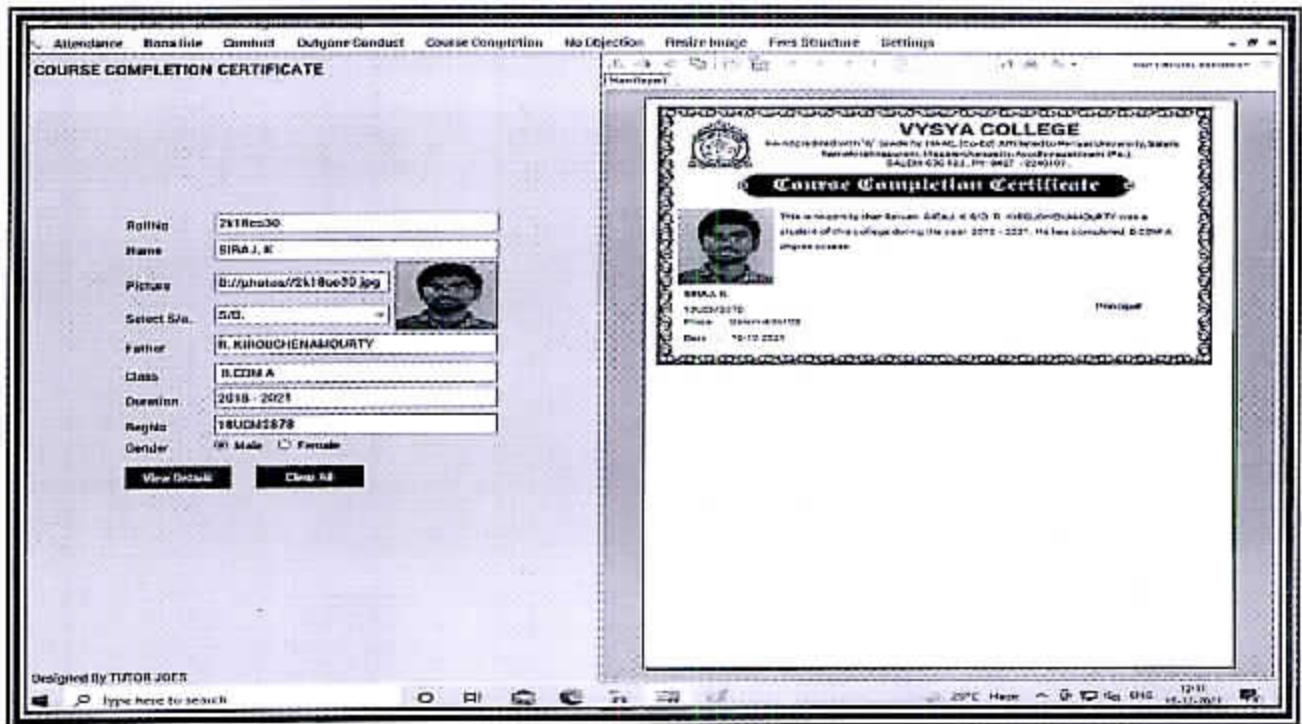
Attendance Bonafide Conduct Outgone Conduct Course Completion No Objection Resize Image Fees Structure Settings

COURSE COMPLETION CERTIFICATE

RollNo 2k18uc030
Name SIRAJ, K
Picture D://photos//2k18uc030.jpg
Select S/o. S/O.
Father R. KIROUCHENAMOURTY
Class B.COM A
Duration 2018 - 2021
RegNo 18UCM2878
Gender Male Female

View Details Clear All

VYSYA COLLEGE
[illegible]

Course Completion Certificate

This is to certify that Selvan. SIRAJ K S/O. R. KIROUCHENAMOURTY was a student of this college during the year 2018 - 2021. He has completed B.COM A degree course.

SIRAJ, K
18UCM2878
Place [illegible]
Date 15-12-2021

Principal

Designed By TUTOR JOES

Type here to search

29°C Haze ENG 12:11